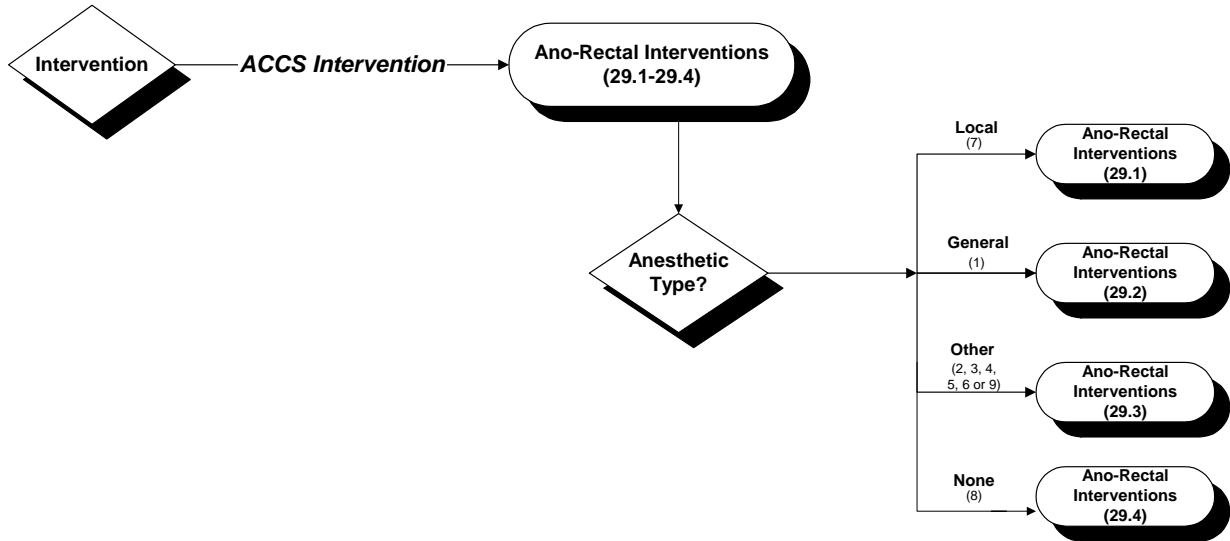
Intervention

ACCS Intervention

Ano-Rectal Interventions (29.1-29.4)

Anesthetic Type?

Local
(7)

Ano-Rectal Interventions (29.1)

General
(1)

Ano-Rectal Interventions (29.2)

Other
(2, 3, 4, 5, 6 or 9)

Ano-Rectal Interventions (29.3)

None
(8)

Ano-Rectal Interventions (29.4)